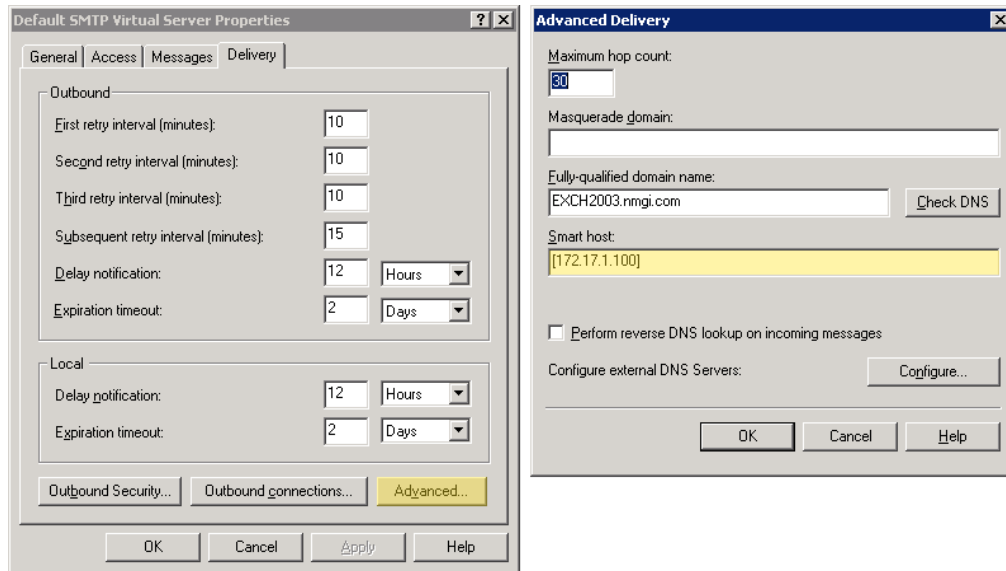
Default SMTP Virtual Server Properties

?

General | Access | Messages | Delivery

Outbound

First retry interval (minutes): 10

Second retry interval (minutes): 10

Third retry interval (minutes): 10

Subsequent retry interval (minutes): 15

Delay notification: 12 Hours

Expiration timeout: 2 Days

Local

Delay notification: 12 Hours

Expiration timeout: 2 Days

Outbound Security... Outbound connections... Advanced...

OK Cancel Apply Help

Advanced Delivery

Maximum hop count:

30

Masquerade domain:

Fully-qualified domain name:

EXCH2003.nmgi.com

Check DNS

Smart host:

[172.17.1.100]

Perform reverse DNS lookup on incoming messages

Configure external DNS Servers:

Configure...

OK Cancel Help